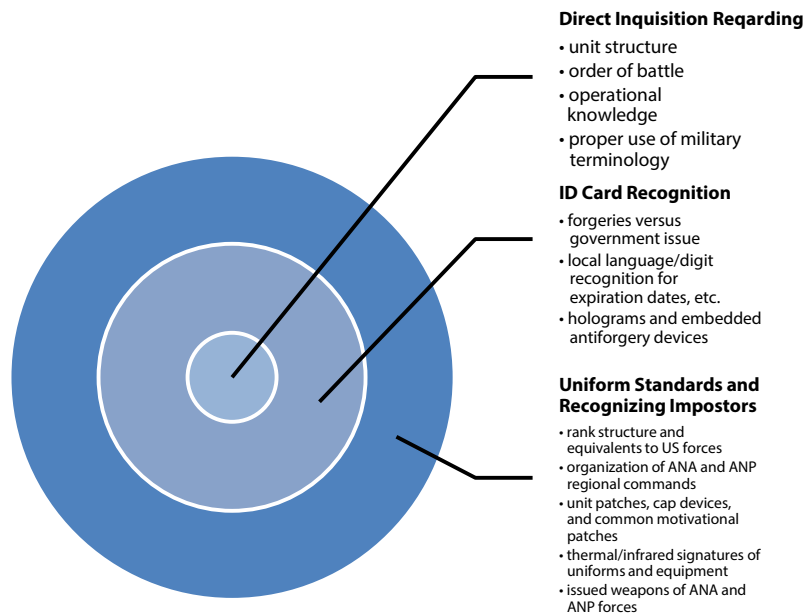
**Direct Inquisition Reqarding**
• unit structure
• order of battle
• operational knowledge
• proper use of military terminology

**ID Card Recognition**
• forgeries versus government issue
• local language/digit recognition for expiration dates, etc.
• holograms and embedded antiforgery devices

**Uniform Standards and Recognizing Impostors**
• rank structure and equivalents to US forces
• organization of ANA and ANP regional commands
• unit patches, cap devices, and common motivational patches
• thermal/infrared signatures of uniforms and equipment
• issued weapons of ANA and ANP forces